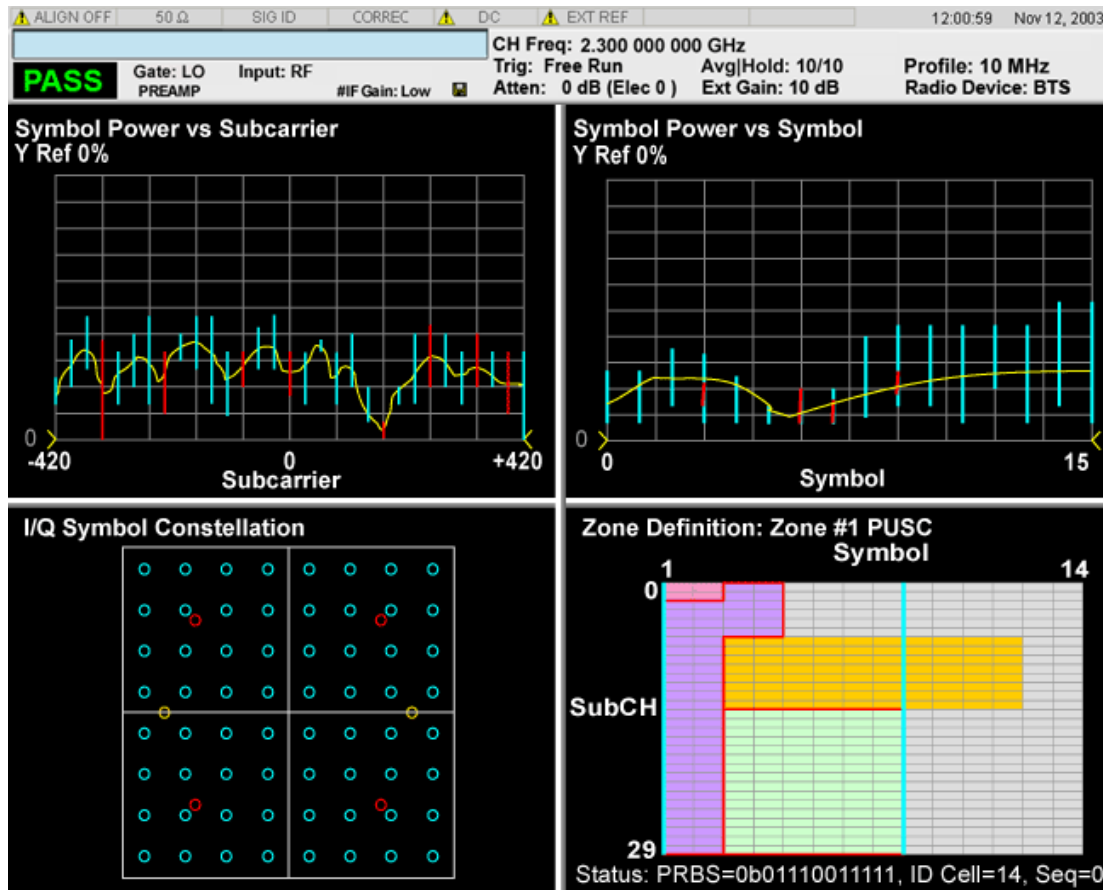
ALIGN OFF | 50 Ω | SIG ID | CORREC | DC | EXT REF | 12:00:59 Nov 12, 2003

PASS
Gate: LO
PREAMP
Input: RF
#IF Gain: Low
CH Freq: 2.300 000 000 GHz
Trig: Free Run
Atten: 0 dB (Elec 0 )
Avg|Hold: 10/10
Ext Gain: 10 dB
Profile: 10 MHz
Radio Device: BTS

Symbol Power vs Subcarrier
Y Ref 0%
0
-420
0
+420
Subcarrier

Symbol Power vs Symbol
Y Ref 0%
0
0
15
Symbol

I/Q Symbol Constellation

Zone Definition: Zone #1 PUSC
Symbol
1
14
0
SubCH
29
Status: PRBS=0b01110011111, ID Cell=14, Seq=0